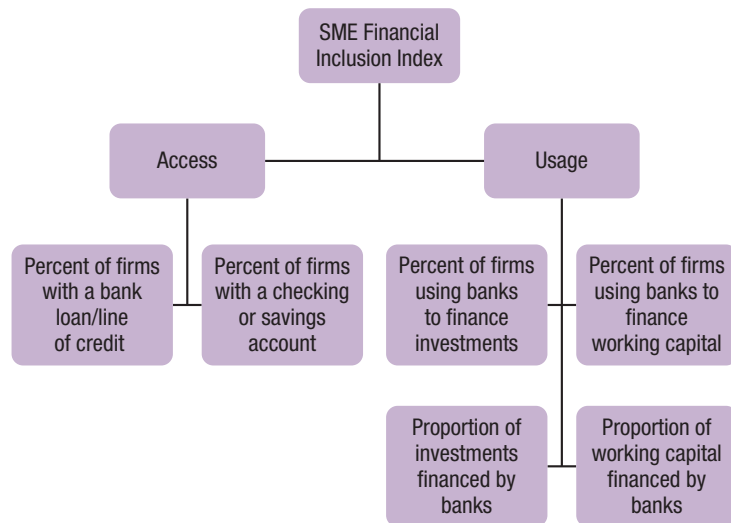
SME Financial Inclusion Index

Access

Usage

Percent of firms with a bank loan/line of credit

Percent of firms with a checking or savings account

Percent of firms using banks to finance investments

Percent of firms using banks to finance working capital

Proportion of investments financed by banks

Proportion of working capital financed by banks